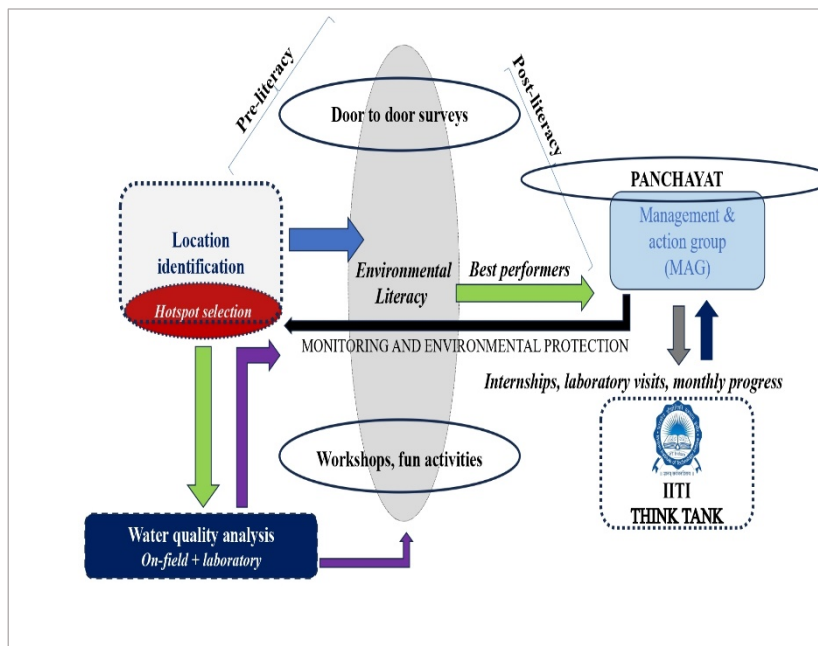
Pre-literacy

Door to door surveys

Post-literacy

PANCHAYAT

Management & action group (MAG)

Location identification

Hotspot selection

Environmental Literacy

Best performers

MONITORING AND ENVIRONMENTAL PROTECTION

Internships, laboratory visits, monthly progress

Workshops, fun activities

IITI
THINK TANK

Water quality analysis
On-field + laboratory